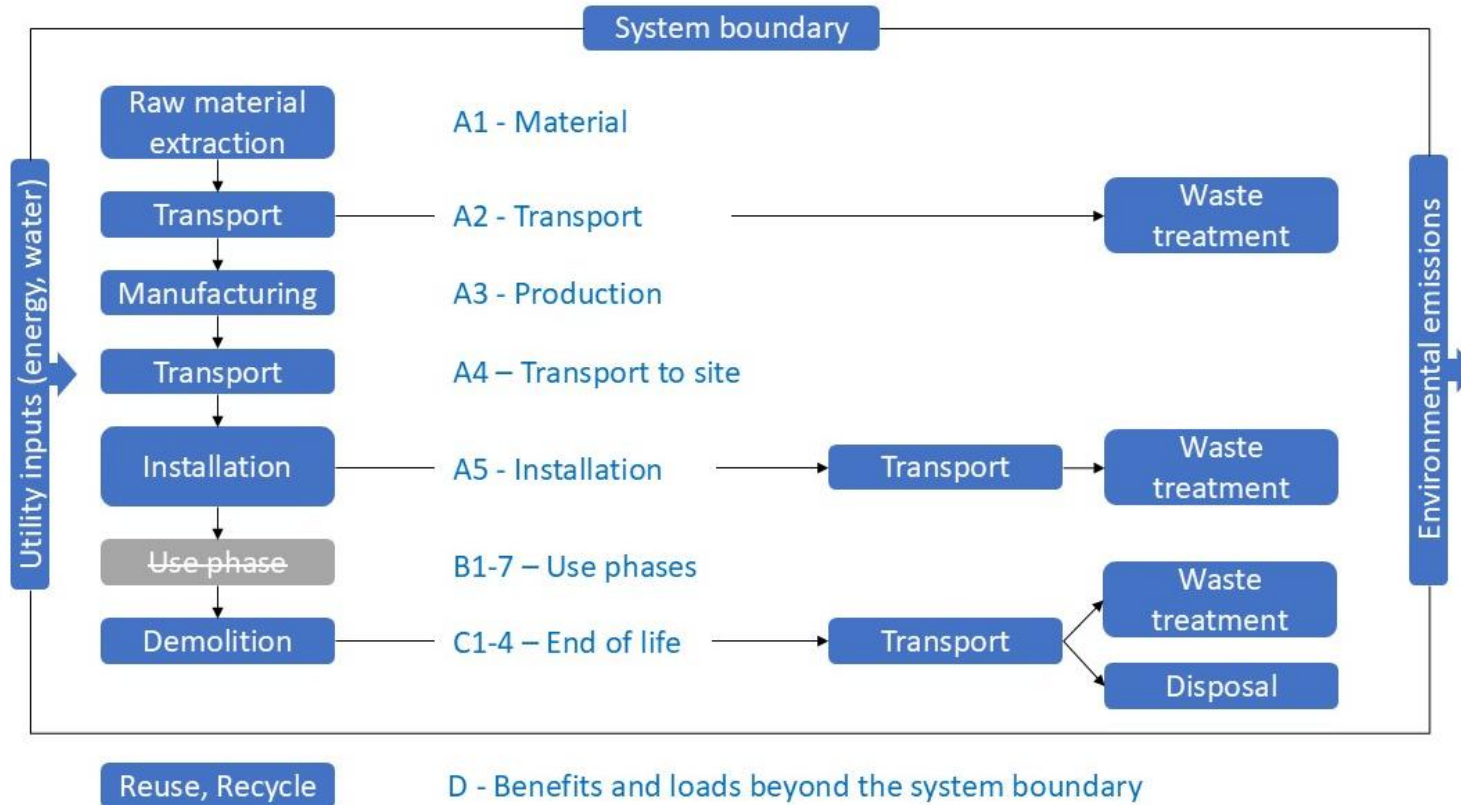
System boundary

Utility inputs (energy, water)

Raw material extraction
A1 - Material

Transport
A2 - Transport
Waste treatment

Manufacturing
A3 - Production

Transport
A4 – Transport to site

Installation
A5 - Installation
Transport
Waste treatment

~~Use phase~~
B1-7 – Use phases

Demolition
C1-4 – End of life
Transport
Waste treatment
Disposal

Environmental emissions

Reuse, Recycle
D - Benefits and loads beyond the system boundary